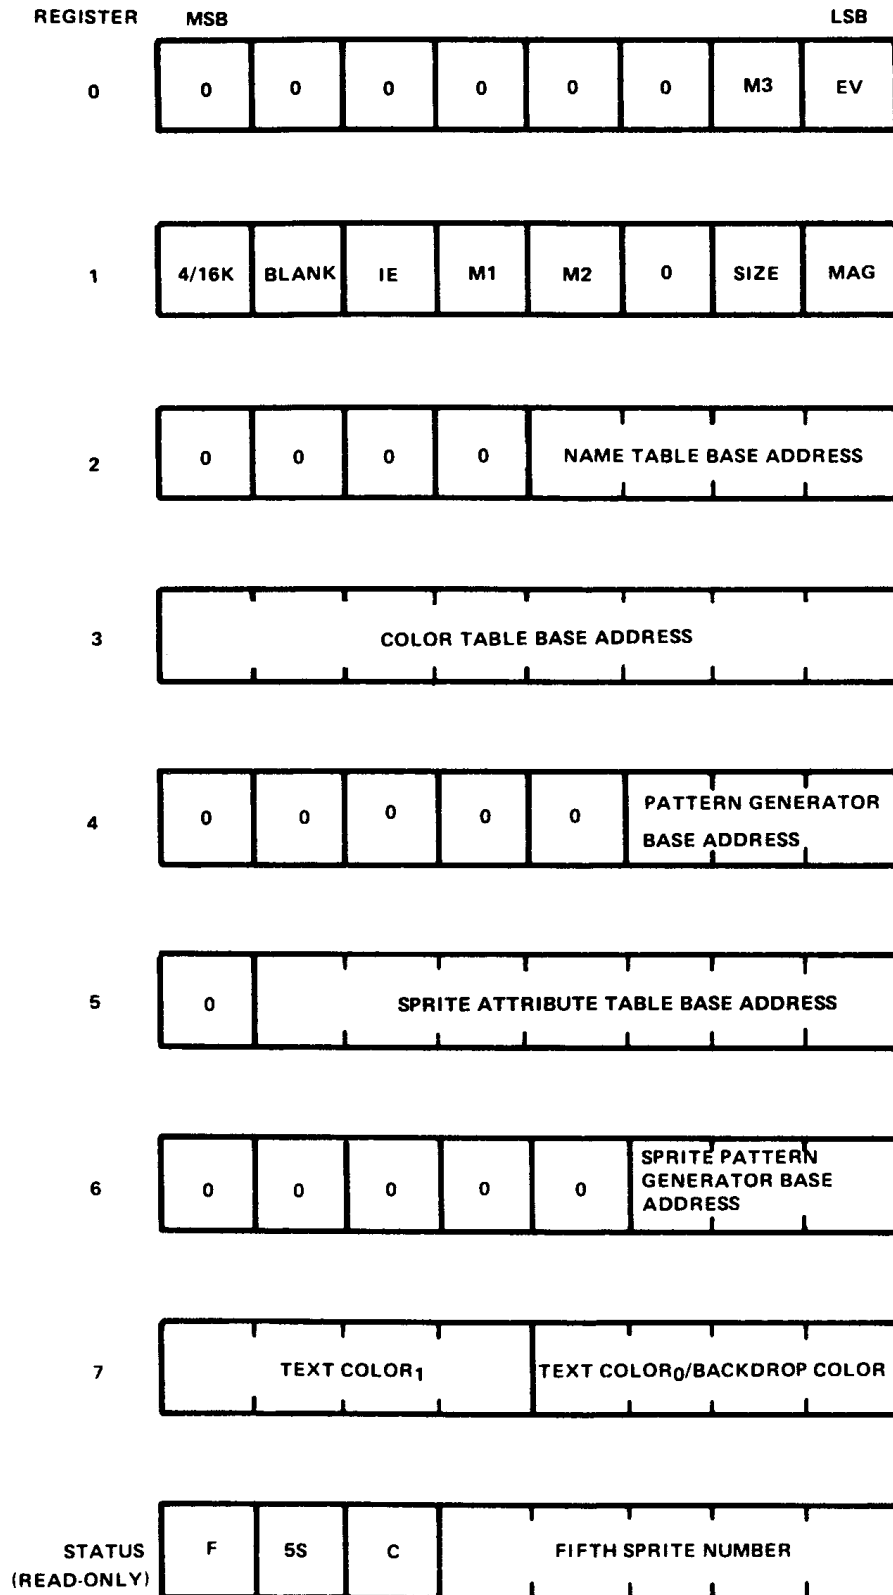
REGISTER MSB LSB

0

| 0 | 0 | 0 | 0 | 0 | 0 | M3 | EV |
|---|---|---|---|---|---|---|---|

1

| 4/16K | BLANK | IE | M1 | M2 | 0 | SIZE | MAG |
|---|---|---|---|---|---|---|---|

2

| 0 | 0 | 0 | 0 | NAME TABLE BASE ADDRESS |
|---|---|---|---|---|

3

| COLOR TABLE BASE ADDRESS |
|---|

4

| 0 | 0 | 0 | 0 | 0 | PATTERN GENERATOR BASE ADDRESS |
|---|---|---|---|---|---|

5

| 0 | SPRITE ATTRIBUTE TABLE BASE ADDRESS |
|---|---|

6

| 0 | 0 | 0 | 0 | 0 | SPRITE PATTERN GENERATOR BASE ADDRESS |
|---|---|---|---|---|---|

7

| TEXT COLOR$_1$ | TEXT COLOR$_0$/BACKDROP COLOR |
|---|---|

STATUS (READ-ONLY)

| F | 5S | C | FIFTH SPRITE NUMBER |
|---|---|---|---|